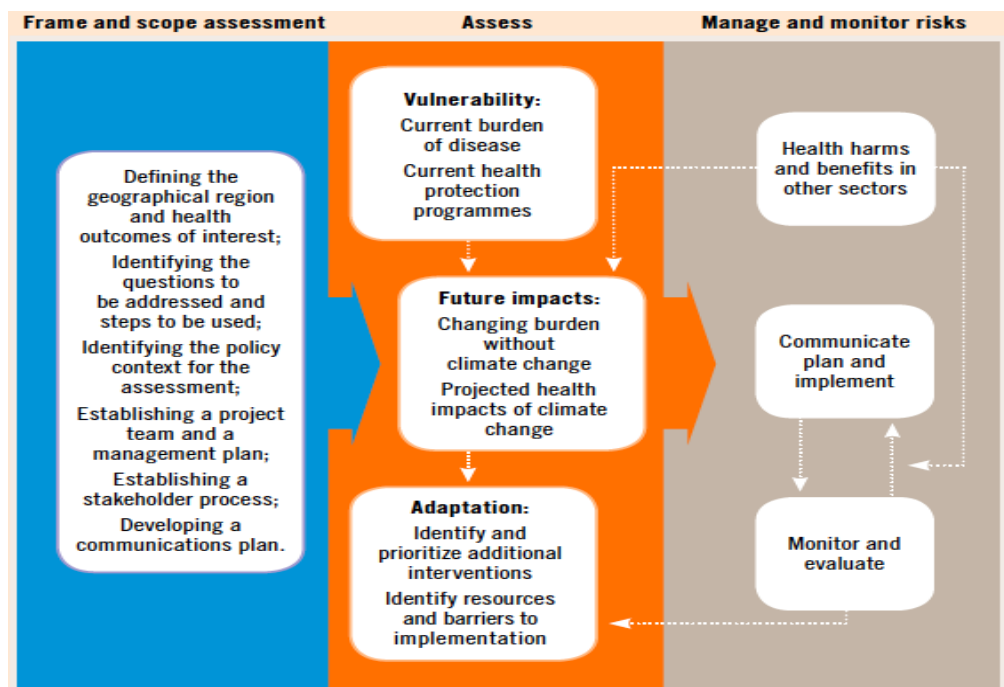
Frame and scope assessment

Assess

Manage and monitor risks

Defining the geographical region and health outcomes of interest;

Identifying the questions to be addressed and steps to be used;

Identifying the policy context for the assessment;

Establishing a project team and a management plan;

Establishing a stakeholder process;

Developing a communications plan.

Vulnerability:

Current burden of disease

Current health protection programmes

Future impacts:

Changing burden without climate change

Projected health impacts of climate change

Adaptation:

Identify and prioritize additional interventions

Identify resources and barriers to implementation

Health harms and benefits in other sectors

Communicate plan and implement

Monitor and evaluate